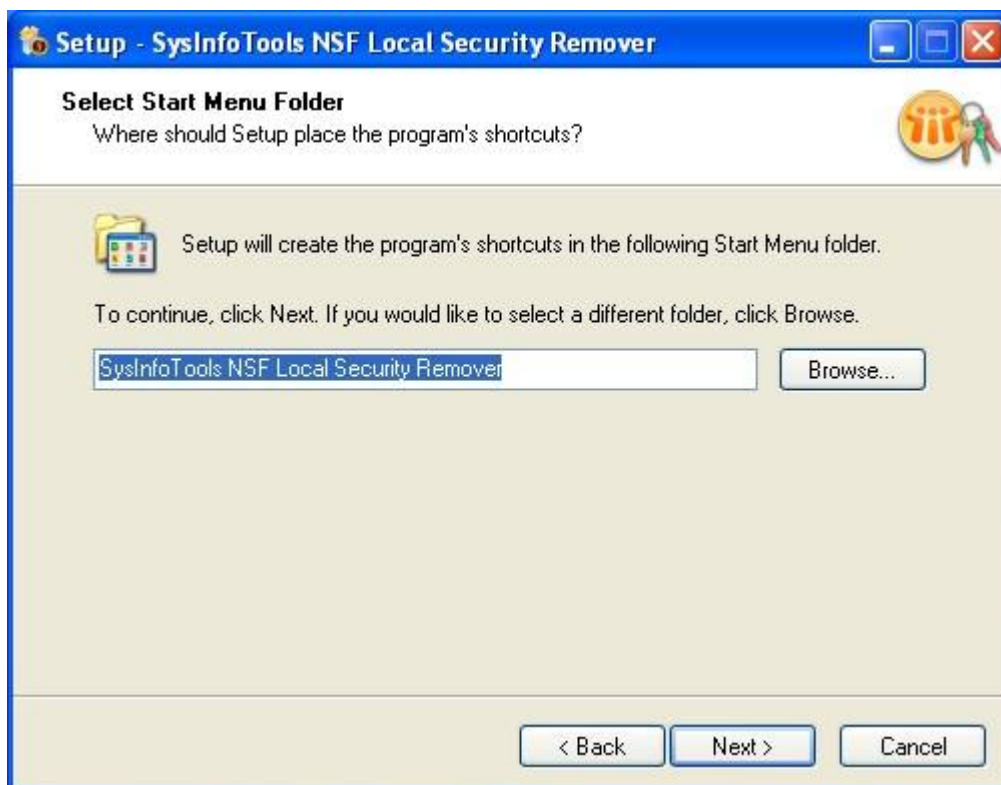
Setup - SysInfoTools NSF Local Security Remover

Select Start Menu Folder
Where should Setup place the program's shortcuts?

Setup will create the program's shortcuts in the following Start Menu folder.

To continue, click Next. If you would like to select a different folder, click Browse.

SysInfoTools NSF Local Security Remover

Browse...

< Back

Next >

Cancel